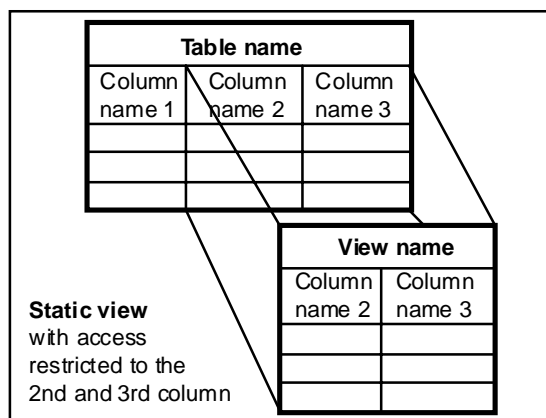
| Table name | | |
|---|---|---|
| Column name 1 | Column name 2 | Column name 3 |
| | | |
| | | |
| | | |

| View name | |
|---|---|
| Column name 2 | Column name 3 |
| | |
| | |
| | |

**Static view** with access restricted to the 2nd and 3rd column